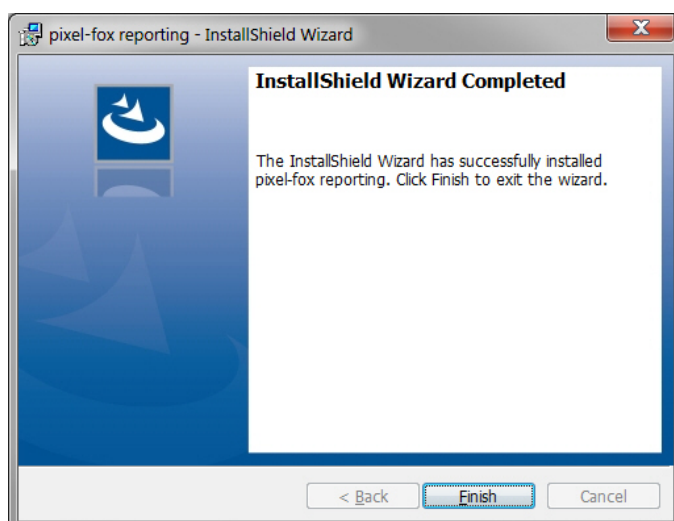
pixel-fox reporting - InstallShield Wizard

InstallShield Wizard Completed

The InstallShield Wizard has successfully installed pixel-fox reporting. Click Finish to exit the wizard.

< Back
Finish
Cancel